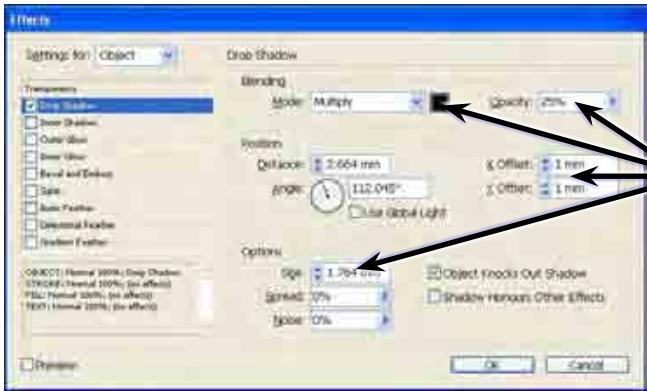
Effects

Settings for: Object

Transparency
Drop Shadow
Inner Shadow
Outer Glow
Inner Glow
Bevel and Emboss
Satin
Basic Feather
Directional Feather
Gradient Feather

OBJECT: Normal 100%; Drop Shadow
STROKE: Normal 100%; (no effects)
FILL: Normal 100%; (no effects)
TEXT: Normal 100%; (no effects)

Drop Shadow

Blending
Mode: Multiply
Opacity: 25%

Position
Distance: 2.664 mm
Angle: 112.045°
Use Global Light
X Offset: 1 mm
Y Offset: 1 mm

Options
Size: 1.764 mm
Spread: 0%
Noise: 0%
Object Knocks Out Shadow
Shadow Honours Other Effects

Preview
OK
Cancel